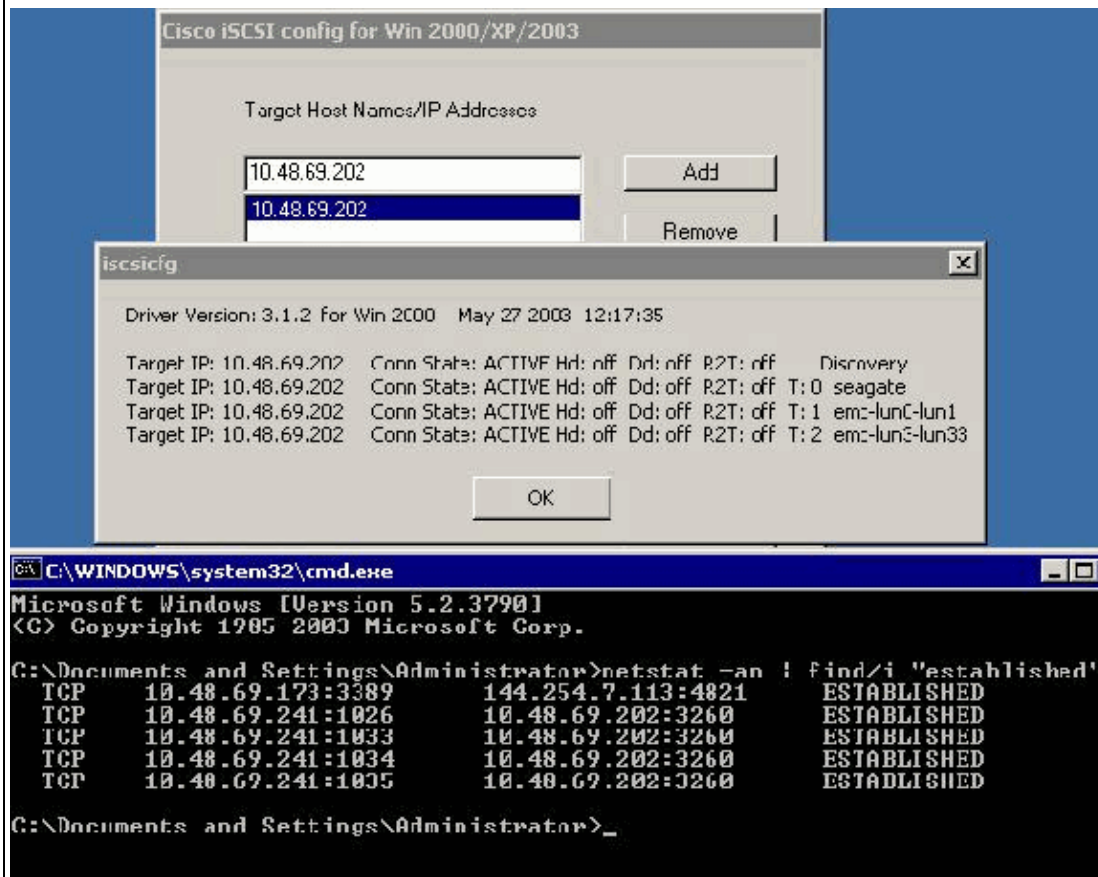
Cisco iSCSI config for Win 2000/XP/2003

Target Host Names/IP Addresses

10.48.69.202

Add

10.48.69.202

Remove

iscsicfg

Driver Version: 3.1.2 for Win 2000 May 27 2003 12:17:35

Target IP: 10.48.69.202 Conn State: ACTIVE Hd: off Dd: off R2T: off Discovery
Target IP: 10.48.69.202 Conn State: ACTIVE Hd: off Dd: off R2T: off T: 0 seagate
Target IP: 10.48.69.202 Conn State: ACTIVE Hd: off Dd: off R2T: off T: 1 emc-lun0-lun1
Target IP: 10.48.69.202 Conn State: ACTIVE Hd: off Dd: off R2T: off T: 2 emc-lun3-lun33

OK

C:\WINDOWS\system32\cmd.exe

Microsoft Windows [Version 5.2.3790]
(C) Copyright 1985-2003 Microsoft Corp.

C:\Documents and Settings\Administrator>netstat -an | find/i "established"
TCP 10.48.69.173:3389 144.254.7.113:4821 ESTABLISHED
TCP 10.48.69.241:1026 10.48.69.202:3260 ESTABLISHED
TCP 10.48.69.241:1033 10.48.69.202:3260 ESTABLISHED
TCP 10.48.69.241:1034 10.48.69.202:3260 ESTABLISHED
TCP 10.48.69.241:1035 10.48.69.202:3260 ESTABLISHED

C:\Documents and Settings\Administrator>_